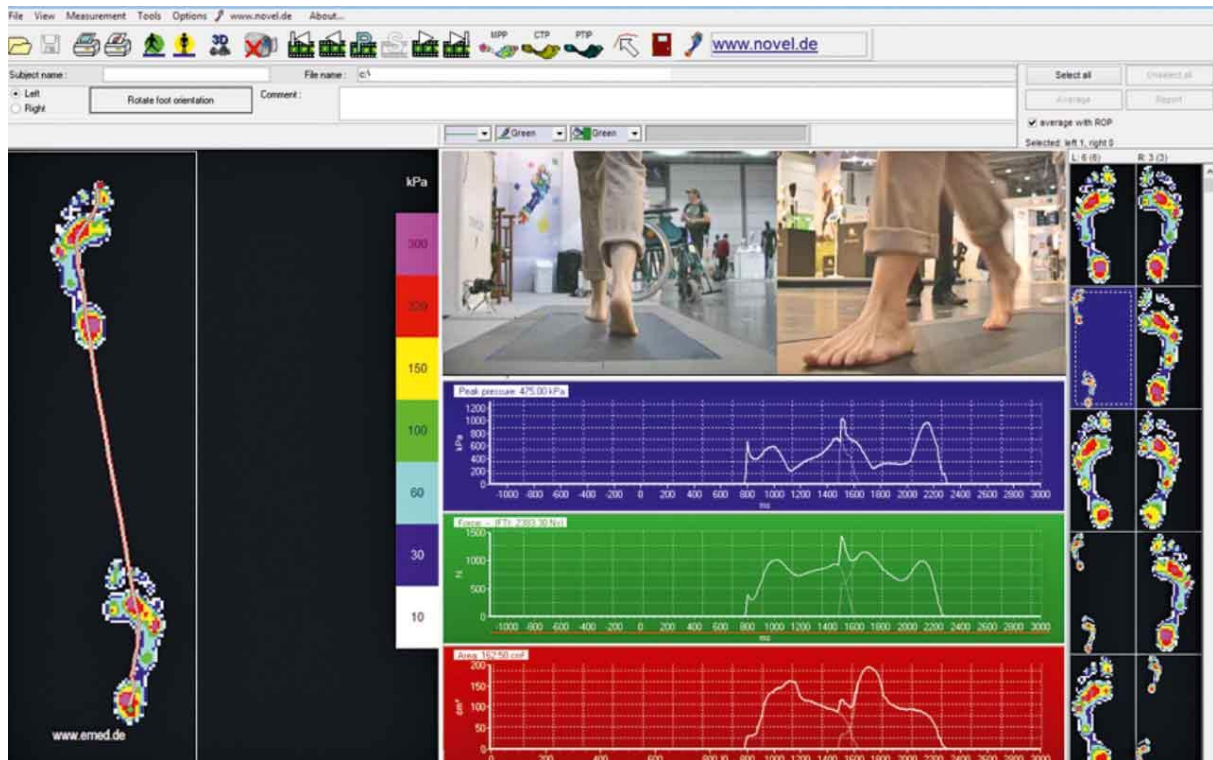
File View Measurement Tools Options www.novel.de About...

3D MPP CTP PTP www.novel.de

Subject name : File name : c:\
Left Right
Rotate foot orientation Comment :

Select all Unselect all
Average Report
average with ROP
Selected: left 1, right 0

Green Green

L: 6 (6) R: 3 (3)

kPa
300
220
150
100
60
30
10

Peak pressure: 475.00 kPa
1200
1000
800
600
400
200
0
kPa
-1000 -800 -600 -400 -200 0 200 400 600 800 1000 1200 1400 1600 1800 2000 2200 2400 2600 2800 3000
ms

Force - (FT): 2880.30 N
1500
1000
500
0
N
-1000 -800 -600 -400 -200 0 200 400 600 800 1000 1200 1400 1600 1800 2000 2200 2400 2600 2800 3000
ms

Area: 167.50 cm²
200
150
100
50
0
cm²
200 400 600 800 1000 1200 1400 1600 1800 2000 2200 2400 2600 2800 3000

www.emed.de